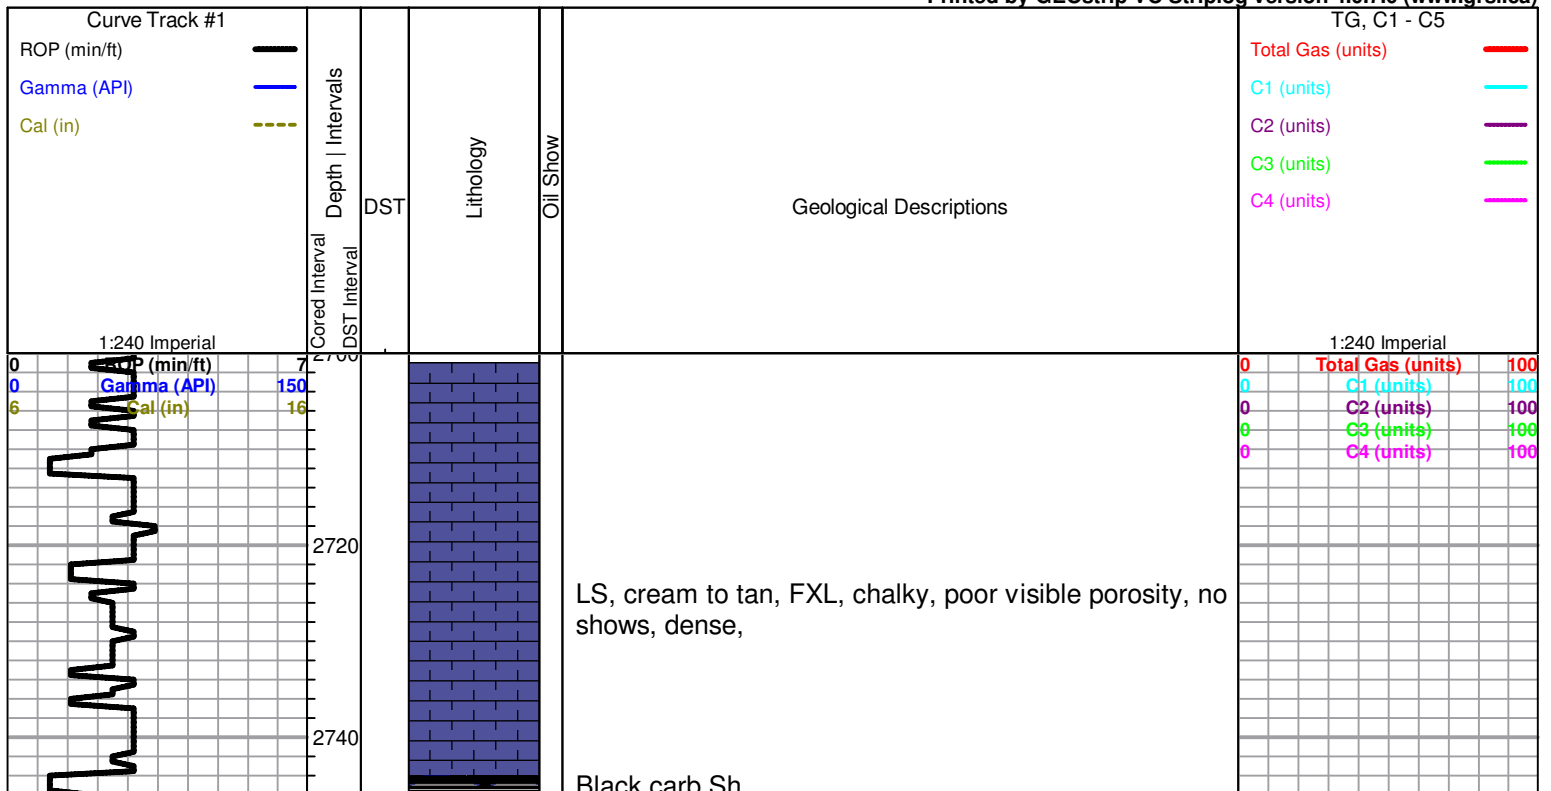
Printed by GEOstrip VC Striplog version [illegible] (www.grsi.ca)

Curve Track #1
ROP (min/ft)
Gamma (API)
Cal (in)
1:240 Imperial

Depth | Intervals
Cored Interval
DST Interval

DST

Lithology

Oil Show

Geological Descriptions

TG, C1 - C5
Total Gas (units)
C1 (units)
C2 (units)
C3 (units)
C4 (units)
1:240 Imperial

0 ROP (min/ft) 7
0 Gamma (API) 150
6 Cal (in) 16

2700
2720
2740

0 Total Gas (units) 100
0 C1 (units) 100
0 C2 (units) 100
0 C3 (units) 100
0 C4 (units) 100

LS, cream to tan, FXL, chalky, poor visible porosity, no shows, dense,

Black carb Sh